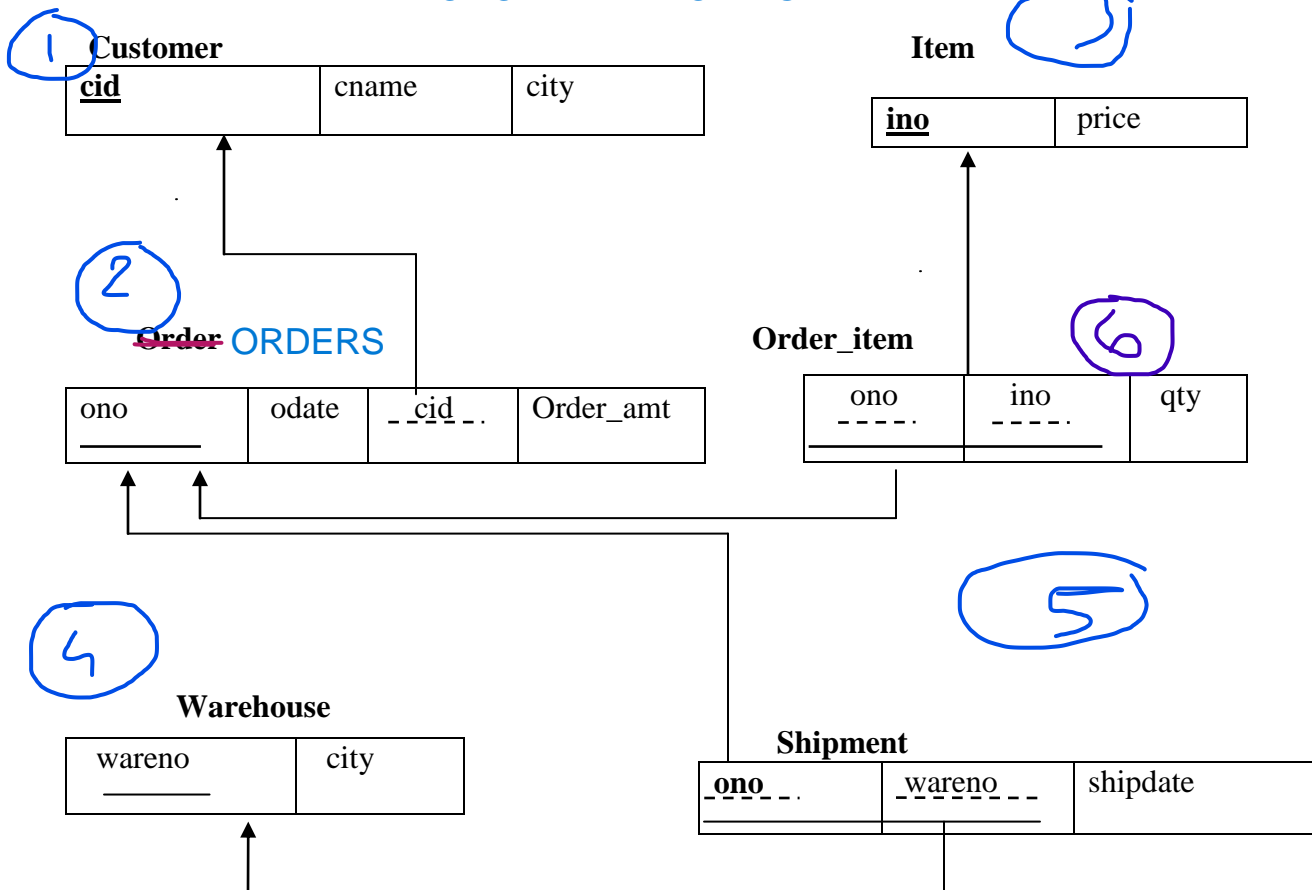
1 Customer

| cid | cname | city |
|---|---|---|

Item 3

| ino | price |
|---|---|

2

~~Order~~ ORDERS

| ono | odate | cid | Order_amt |
|---|---|---|---|

Order_item 6

| ono | ino | qty |
|---|---|---|

5

4

Warehouse

| wareno | city |
|---|---|

Shipment

| ono | wareno | shipdate |
|---|---|---|